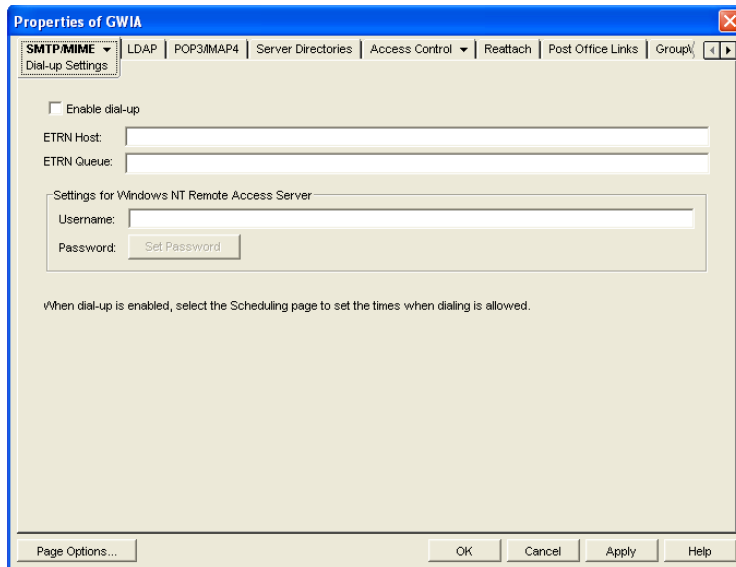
Properties of GWIA

SMTP/MIME ▾ | LDAP | POP3/IMAP4 | Server Directories | Access Control ▾ | Reattach | Post Office Links | GroupW

Dial-up Settings

Enable dial-up

ETRN Host:

ETRN Queue:

Settings for Windows NT Remote Access Server

Username:

Password: Set Password

When dial-up is enabled, select the Scheduling page to set the times when dialing is allowed.

Page Options... OK Cancel Apply Help